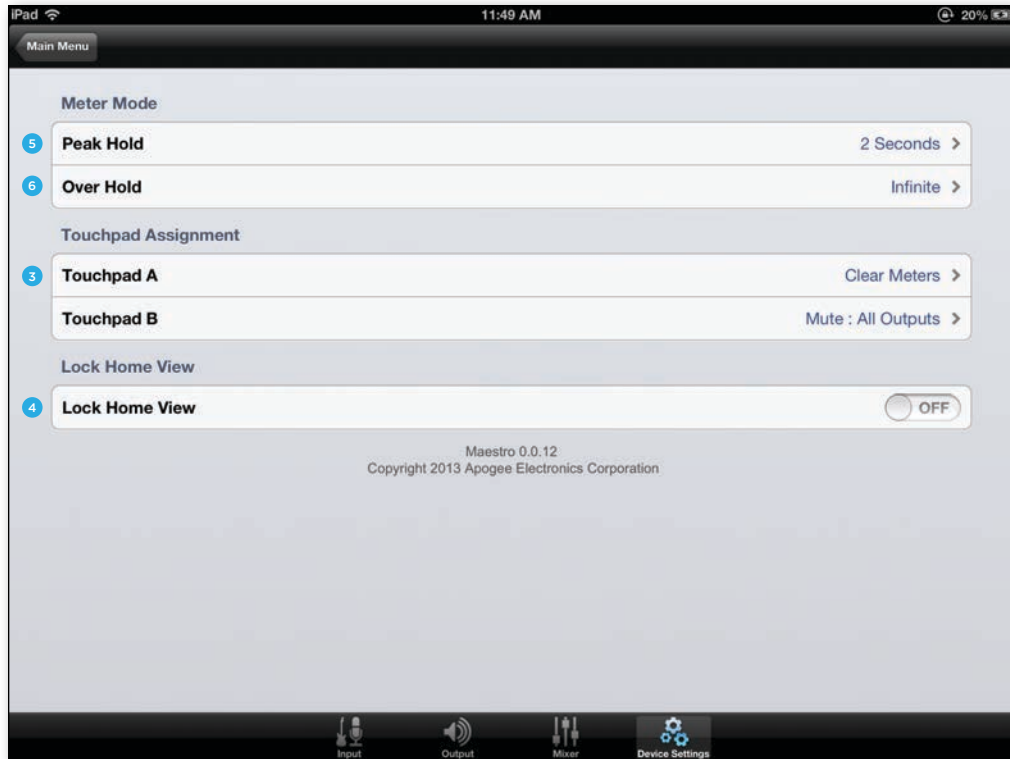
iPad 11:49 AM 20%

Main Menu

Meter Mode

5 Peak Hold 2 Seconds >

6 Over Hold Infinite >

Touchpad Assignment

3 Touchpad A Clear Meters >

Touchpad B Mute : All Outputs >

Lock Home View

4 Lock Home View OFF

Maestro 0.0.12
Copyright 2013 Apogee Electronics Corporation

Input Output Mixer Device Settings